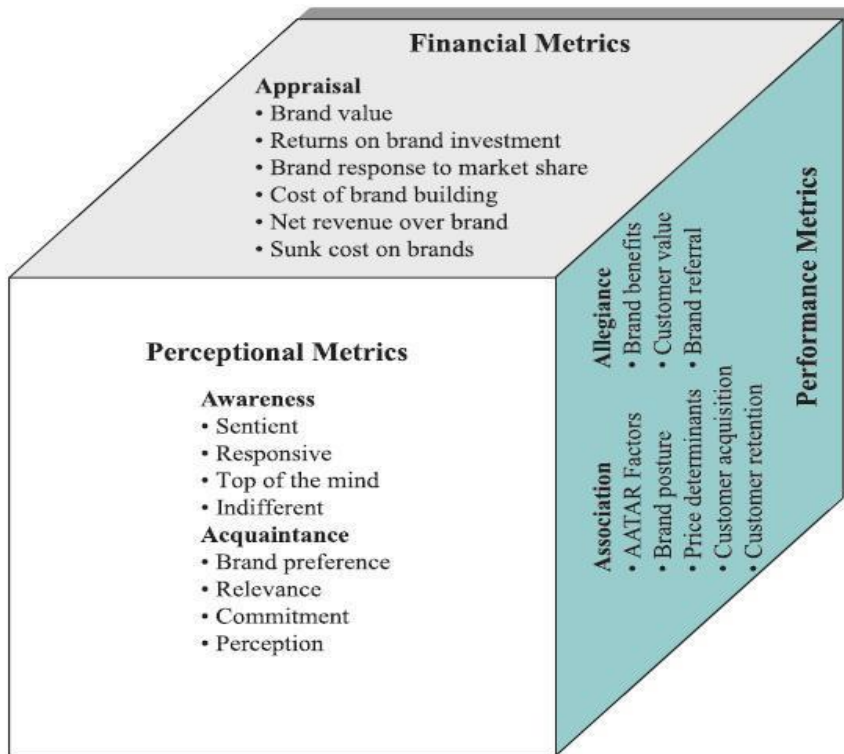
Financial Metrics

Appraisal
• Brand value
• Returns on brand investment
• Brand response to market share
• Cost of brand building
• Net revenue over brand
• Sunk cost on brands

Perceptional Metrics

Awareness
• Sentient
• Responsive
• Top of the mind
• Indifferent
Acquaintance
• Brand preference
• Relevance
• Commitment
• Perception

Performance Metrics

Allegiance
• Brand benefits
• Customer value
• Brand referral

Association
• AATAR Factors
• Brand posture
• Price determinants
• Customer acquisition
• Customer retention